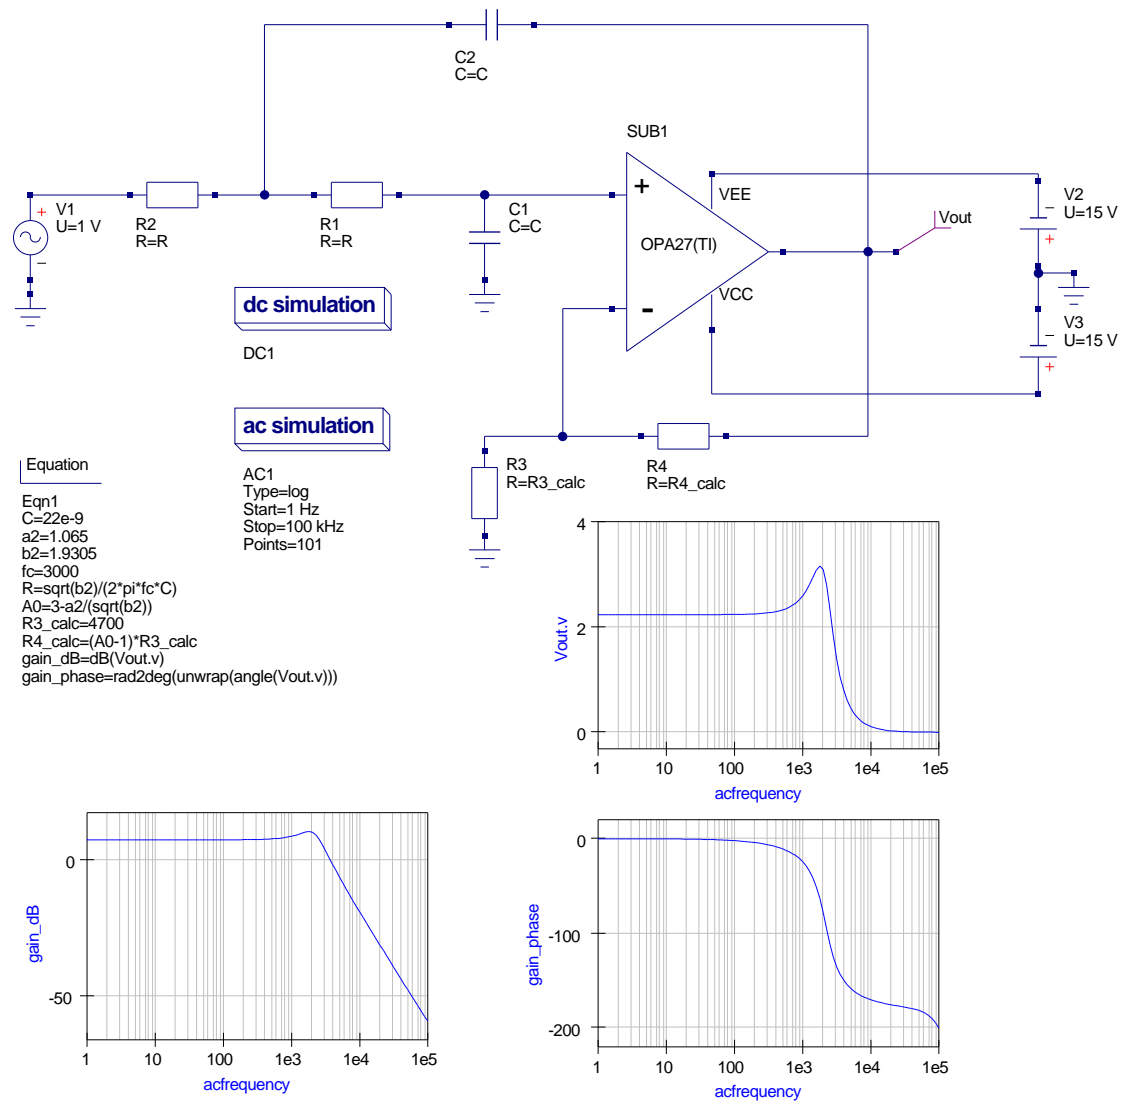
C2
C=C

SUB1

V1
U=1 V

R2
R=R

R1
R=R

C1
C=C

+

-

VEE

OPA27(TI)

VCC

Vout

V2
U=15 V

V3
U=15 V

dc simulation

DC1

ac simulation

AC1
Type=log
Start=1 Hz
Stop=100 kHz
Points=101

Equation

Eqn1
C=22e-9
a2=1.065
b2=1.9305
fc=3000
R=sqrt(b2)/(2*pi*fc*C)
A0=3-a2/(sqrt(b2))
R3_calc=4700
R4_calc=(A0-1)*R3_calc
gain_dB=dB(Vout.v)
gain_phase=rad2deg(unwrap(angle(Vout.v)))

R3
R=R3_calc

R4
R=R4_calc

4
2
0
Vout.v
1 10 100 1e3 1e4 1e5
acfrequency

0
-50
gain_dB
1 10 100 1e3 1e4 1e5
acfrequency

0
-100
-200
gain_phase
1 10 100 1e3 1e4 1e5
acfrequency